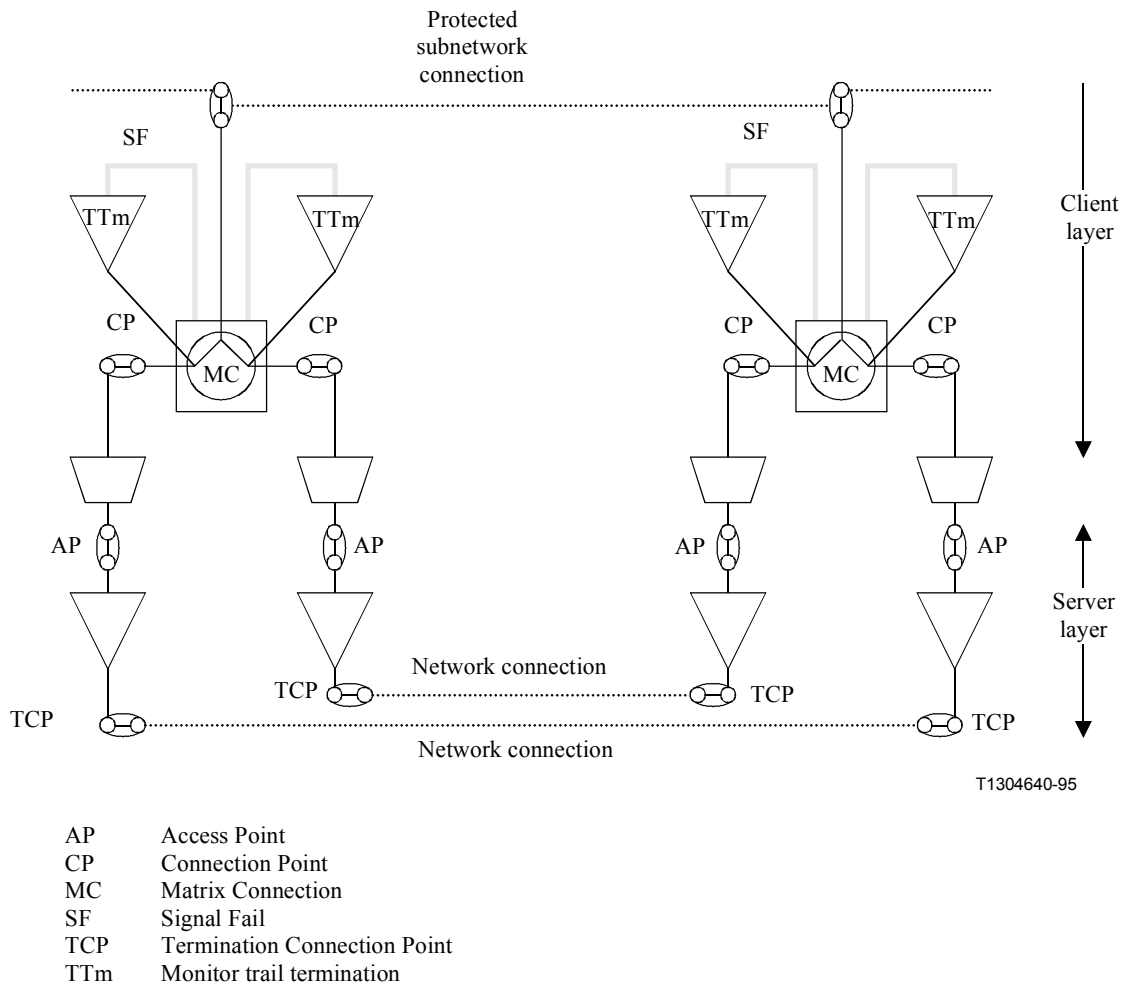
Protected subnetwork connection

SF

SF

TTm

TTm

TTm

TTm

Client layer

CP

CP

CP

CP

MC

MC

AP

AP

AP

AP

Server layer

Network connection

TCP

TCP

TCP

TCP

Network connection

T1304640-95

AP Access Point
CP Connection Point
MC Matrix Connection
SF Signal Fail
TCP Termination Connection Point
TTm Monitor trail termination